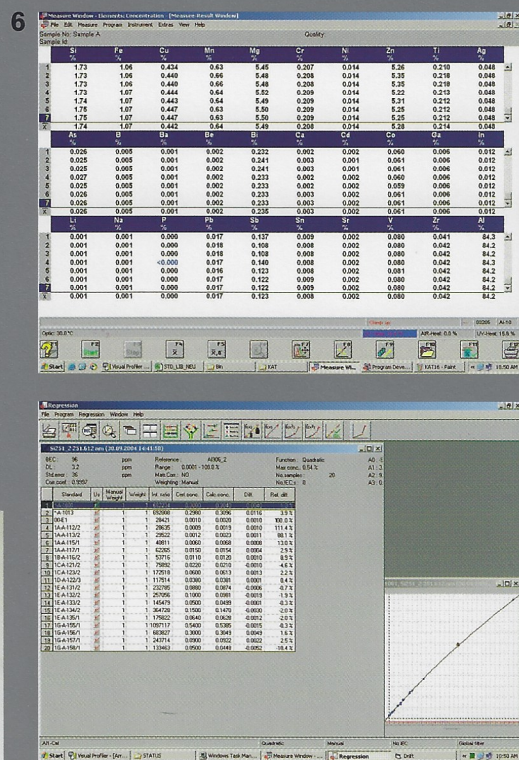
6

Measure Window - Elements Concentration - [Measure Result Window]
File Edit Measure Program Instrument Extras View Help
Sample No: Sample A
Sample Id:
Quality:

| | Si % | Fe % | Cu % | Mn % | Mg % | Cr % | Ni % | Zn % | Ti % | Ag % |
|---|---|---|---|---|---|---|---|---|---|---|
| 1 | 1.73 | 1.06 | 0.434 | 0.63 | 5.45 | 0.207 | 0.014 | 5.26 | 0.210 | 0.048 |
| 2 | 1.73 | 1.06 | 0.440 | 0.66 | 5.48 | 0.208 | 0.014 | 5.35 | 0.218 | 0.048 |
| 3 | 1.73 | 1.06 | 0.440 | 0.66 | 5.48 | 0.208 | 0.014 | 5.25 | 0.218 | 0.048 |
| 4 | 1.73 | 1.07 | 0.444 | 0.64 | 5.52 | 0.209 | 0.014 | 5.22 | 0.213 | 0.048 |
| 5 | 1.74 | 1.07 | 0.443 | 0.64 | 5.49 | 0.209 | 0.014 | 5.31 | 0.212 | 0.048 |
| 6 | 1.75 | 1.07 | 0.447 | 0.63 | 5.50 | 0.209 | 0.014 | 5.25 | 0.212 | 0.048 |
| 7 | 1.75 | 1.07 | 0.447 | 0.63 | 5.50 | 0.209 | 0.014 | 5.25 | 0.212 | 0.048 |
| X | 1.74 | 1.07 | 0.442 | 0.64 | 5.49 | 0.208 | 0.014 | 5.28 | 0.214 | 0.048 |

| | As % | B % | Ba % | Be % | Bi % | Ca % | Cd % | Co % | Ga % | In % |
|---|---|---|---|---|---|---|---|---|---|---|
| 1 | 0.026 | 0.005 | 0.001 | 0.002 | 0.232 | 0.002 | 0.002 | 0.060 | 0.006 | 0.012 |
| 2 | 0.025 | 0.005 | 0.001 | 0.002 | 0.241 | 0.003 | 0.001 | 0.061 | 0.006 | 0.012 |
| 3 | 0.025 | 0.005 | 0.001 | 0.002 | 0.241 | 0.003 | 0.001 | 0.061 | 0.006 | 0.012 |
| 4 | 0.027 | 0.005 | 0.001 | 0.002 | 0.233 | 0.002 | 0.002 | 0.060 | 0.006 | 0.012 |
| 5 | 0.025 | 0.005 | 0.001 | 0.002 | 0.233 | 0.002 | 0.002 | 0.059 | 0.006 | 0.012 |
| 6 | 0.026 | 0.005 | 0.001 | 0.002 | 0.233 | 0.003 | 0.002 | 0.061 | 0.006 | 0.012 |
| 7 | 0.026 | 0.005 | 0.001 | 0.002 | 0.233 | 0.003 | 0.002 | 0.061 | 0.006 | 0.012 |
| X | 0.026 | 0.005 | 0.001 | 0.002 | 0.235 | 0.003 | 0.002 | 0.061 | 0.006 | 0.012 |

| | Li % | Na % | P % | Pb % | Sb % | Sn % | Sr % | V % | Zr % | Al % |
|---|---|---|---|---|---|---|---|---|---|---|
| 1 | 0.001 | 0.001 | 0.000 | 0.017 | 0.137 | 0.009 | 0.002 | 0.080 | 0.041 | 84.3 |
| 2 | 0.001 | 0.001 | 0.000 | 0.018 | 0.108 | 0.008 | 0.002 | 0.080 | 0.042 | 84.3 |
| 3 | 0.001 | 0.001 | 0.000 | 0.018 | 0.108 | 0.008 | 0.002 | 0.080 | 0.042 | 84.3 |
| 4 | 0.001 | 0.001 | <0.000 | 0.017 | 0.140 | 0.008 | 0.002 | 0.080 | 0.042 | 84.2 |
| 5 | 0.001 | 0.001 | 0.000 | 0.016 | 0.122 | 0.008 | 0.002 | 0.081 | 0.042 | 84.2 |
| 6 | 0.001 | 0.001 | 0.000 | 0.017 | 0.122 | 0.009 | 0.002 | 0.080 | 0.042 | 84.2 |
| 7 | 0.001 | 0.001 | 0.000 | 0.017 | 0.122 | 0.009 | 0.002 | 0.080 | 0.042 | 84.2 |
| X | 0.001 | 0.001 | 0.000 | 0.017 | 0.123 | 0.008 | 0.002 | 0.080 | 0.042 | 84.2 |

Optic: 30.0 °C
Ar-Heat: 0.5 % UV-Heat: 15.5 %
Start | Visual Profiler | STD_LIB_NEU | Bin | XAT | Measure Wi... | Program Deve... | KAT36 - Paint | 10:50 AM

Regression
File Program Regression Window Help

Si251_2 251.612 nm [20.09.2004 14:43:58]
BEC: 56 ppm
DL: 3.2 ppm
Std.error: 56 ppm
Corr.coef: 0.9997
Reference: AlO05_2
Range: 0.0001 - 100.0 %
Matr.Corr: NO
Weighting: Manual
Function: Quadratic
Max conc: 0.54 %
No samples: 20
No.RECs: 8

| | Standard | Us | Manual Weight | Weight | Int. ratio | Cert.conc. | Calc.conc. | Diff. | Rel. diff. |
|---|---|---|---|---|---|---|---|---|---|
| 2 | 1A-1013 | | | 1 | 653990 | 0.2900 | 0.3096 | 0.0116 | 3.9 % |
| 3 | 004E1 | | | 1 | 28421 | 0.0010 | 0.0020 | 0.0010 | 100.0 % |
| 4 | 1AA-112/2 | | | 1 | 28635 | 0.0005 | 0.0019 | 0.0010 | 111.4 % |
| 5 | 1AA-113/2 | | | 1 | 29522 | 0.0012 | 0.0023 | 0.0011 | 88.1 % |
| 6 | 1AA-115/1 | | | 1 | 40811 | 0.0060 | 0.0068 | 0.0008 | 13.0 % |
| 7 | 1AA-117/1 | | | 1 | 62265 | 0.0150 | 0.0154 | 0.0004 | 2.5 % |
| 8 | 1BA-116/2 | | | 1 | 53716 | 0.0110 | 0.0120 | 0.0010 | 8.5 % |
| 9 | 1CA-121/2 | | | 1 | 75892 | 0.0220 | 0.0210 | -0.0010 | 4.6 % |
| 10 | 1CA-123/2 | | | 1 | 172518 | 0.0600 | 0.0613 | 0.0013 | 2.2 % |
| 11 | 1DA-122/3 | | | 1 | 117514 | 0.0380 | 0.0381 | 0.0001 | 0.4 % |
| 12 | 1EA-131/2 | | | 1 | 232285 | 0.0880 | 0.0874 | -0.0006 | -0.7 % |
| 13 | 1EA-132/2 | | | 1 | 257056 | 0.1000 | 0.0981 | -0.0019 | 1.9 % |
| 14 | 1EA-133/2 | | | 1 | 145479 | 0.0500 | 0.0499 | -0.0001 | -0.3 % |
| 15 | 1EA-134/2 | | | 1 | 364728 | 0.1500 | 0.1470 | -0.0030 | -2.0 % |
| 16 | 1EA-135/1 | | | 1 | 175822 | 0.0640 | 0.0628 | -0.0012 | -2.0 % |
| 17 | 1GA-155/1 | | | 1 | 1097117 | 0.5400 | 0.5385 | -0.0015 | -0.3 % |
| 18 | 1GA-156/1 | | | 1 | 683827 | 0.3000 | 0.3049 | 0.0049 | 1.6 % |
| 19 | 1GA-157/1 | | | 1 | 247714 | 0.0900 | 0.0922 | 0.0022 | 2.5 % |
| 20 | 1GA-158/1 | | | 1 | 133463 | 0.0500 | 0.0448 | -0.0052 | -10.4 % |

Alt-Cal | Quadratic | Manual | No IEC | Global filter
Start | Visual Profiler - [Arr... | STATUS | Windows Task Man... | Measure Window - ... | Regression | Drift | 10:50 AM